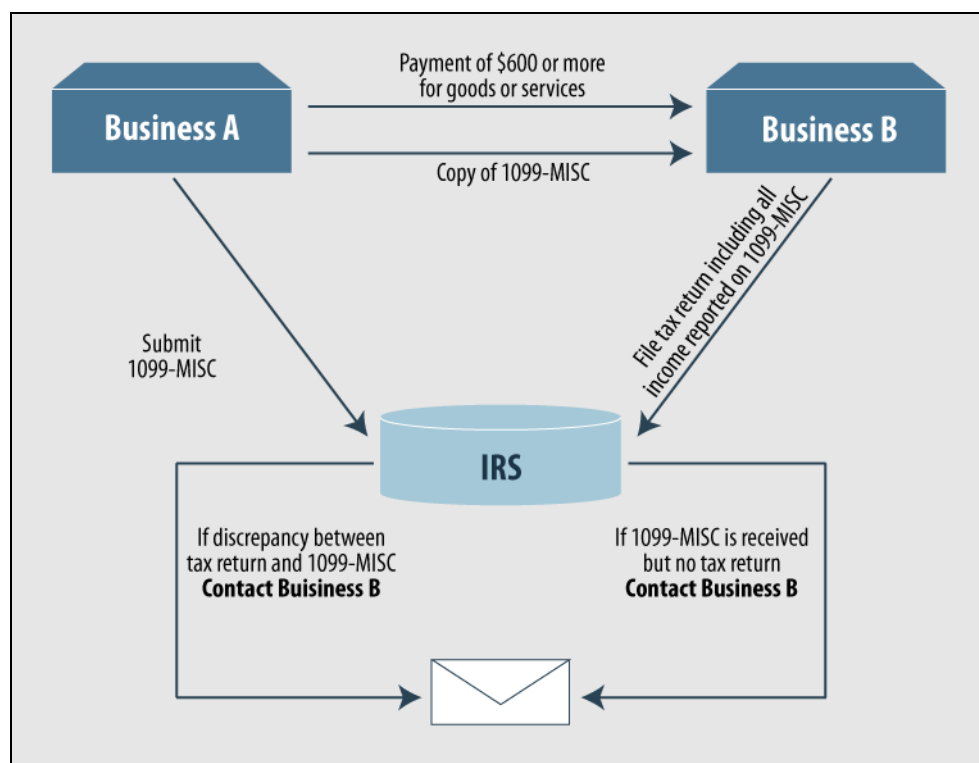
Business A

Payment of $600 or more for goods or services

Copy of 1099-MISC

Business B

Submit 1099-MISC

File tax return including all income reported on 1099-MISC

IRS

If discrepancy between tax return and 1099-MISC
**Contact Buisiness B**

If 1099-MISC is received but no tax return
**Contact Business B**